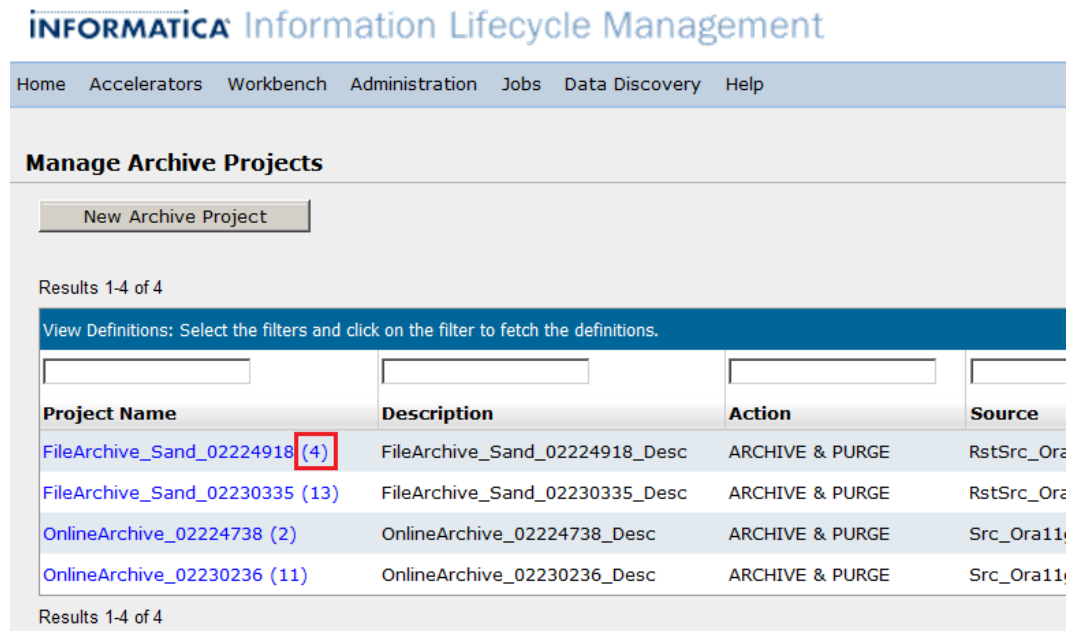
INFORMATICA Information Lifecycle Management

Home Accelerators Workbench Administration Jobs Data Discovery Help

Manage Archive Projects

New Archive Project

Results 1-4 of 4

View Definitions: Select the filters and click on the filter to fetch the definitions.

| Project Name | Description | Action | Source |
|---|---|---|---|
| FileArchive_Sand_02224918 (4) | FileArchive_Sand_02224918_Desc | ARCHIVE & PURGE | RstSrc_Ora |
| FileArchive_Sand_02230335 (13) | FileArchive_Sand_02230335_Desc | ARCHIVE & PURGE | RstSrc_Ora |
| OnlineArchive_02224738 (2) | OnlineArchive_02224738_Desc | ARCHIVE & PURGE | Src_Ora11 |
| OnlineArchive_02230236 (11) | OnlineArchive_02230236_Desc | ARCHIVE & PURGE | Src_Ora11 |

Results 1-4 of 4